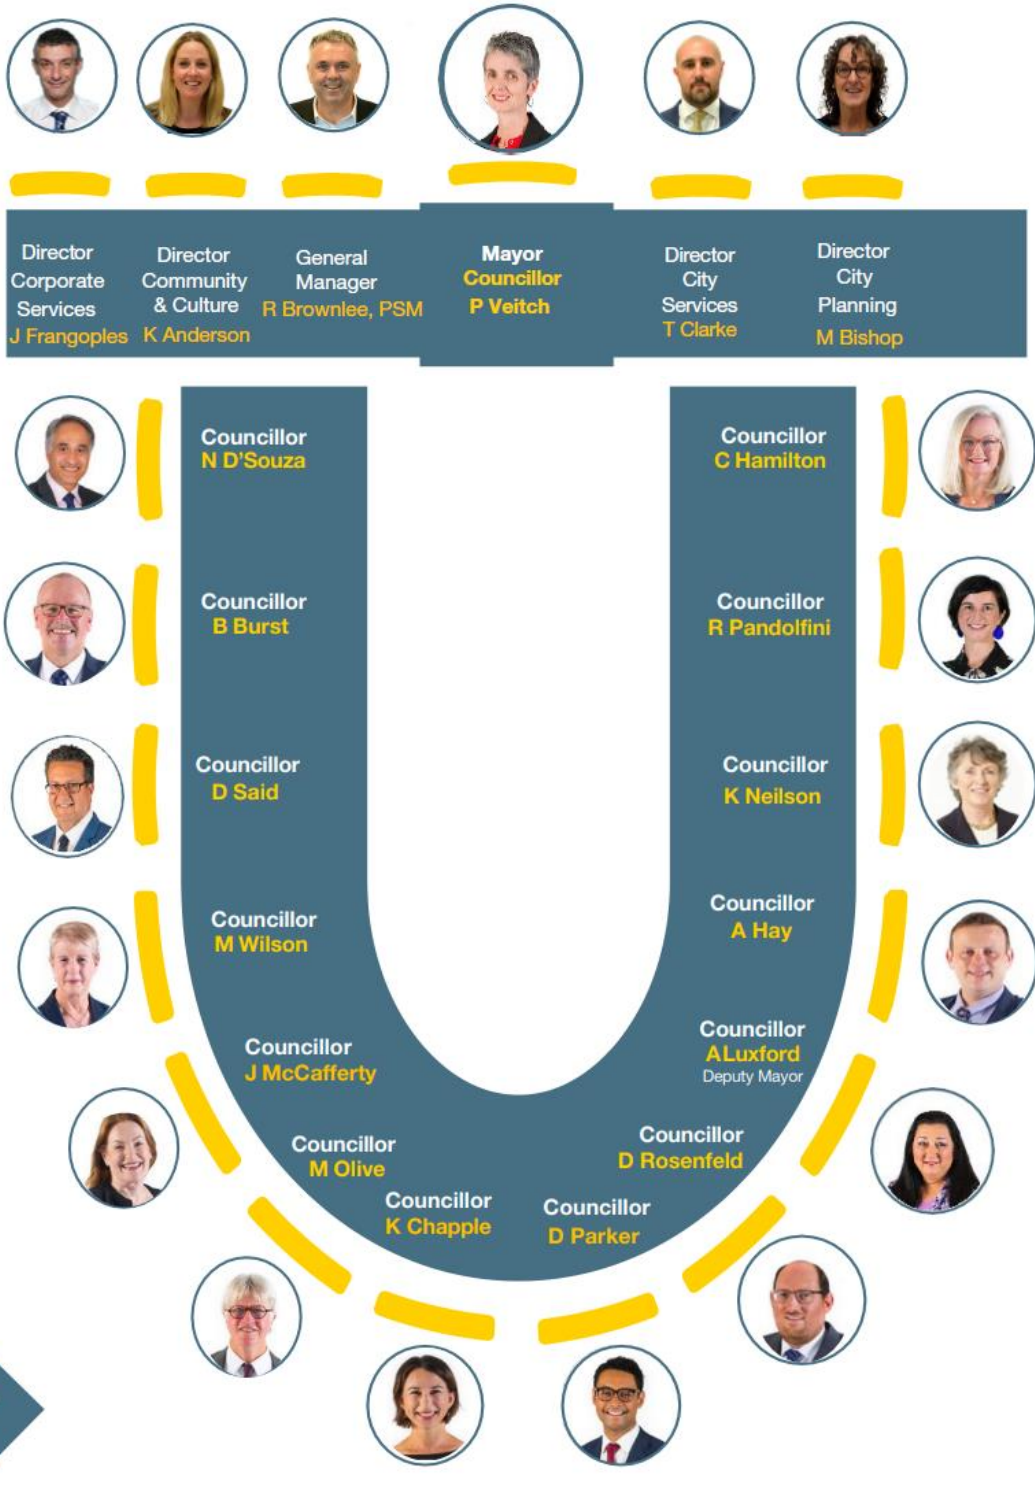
Director Corporate Services J Frangoples

Director Community & Culture K Anderson

General Manager R Brownlee, PSM

Mayor Councillor P Veitch

Director City Services T Clarke

Director City Planning M Bishop

Councillor N D'Souza

Councillor C Hamilton

Councillor B Burst

Councillor R Pandolfini

Councillor D Said

Councillor K Neilson

Councillor M Wilson

Councillor A Hay

Councillor J McCafferty

Councillor A Luxford Deputy Mayor

Councillor M Olive

Councillor D Rosenfeld

Councillor K Chapple

Councillor D Parker